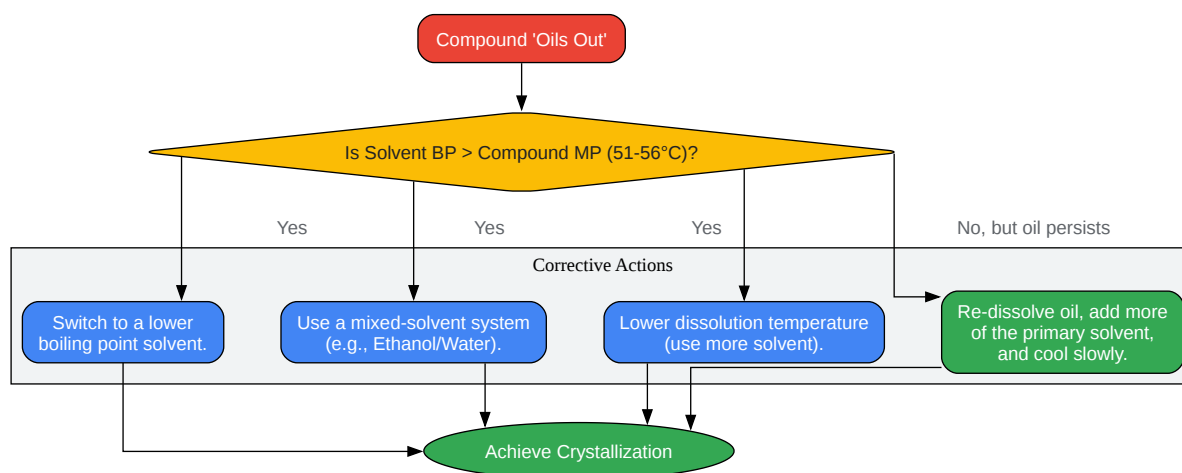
Compound 'Oils Out'

Is Solvent BP > Compound MP (51-56°C)?

Yes

Yes

Yes

No, but oil persists

Corrective Actions

Switch to a lower boiling point solvent.

Use a mixed-solvent system (e.g., Ethanol/Water).

Lower dissolution temperature (use more solvent).

Re-dissolve oil, add more of the primary solvent, and cool slowly.

Achieve Crystallization